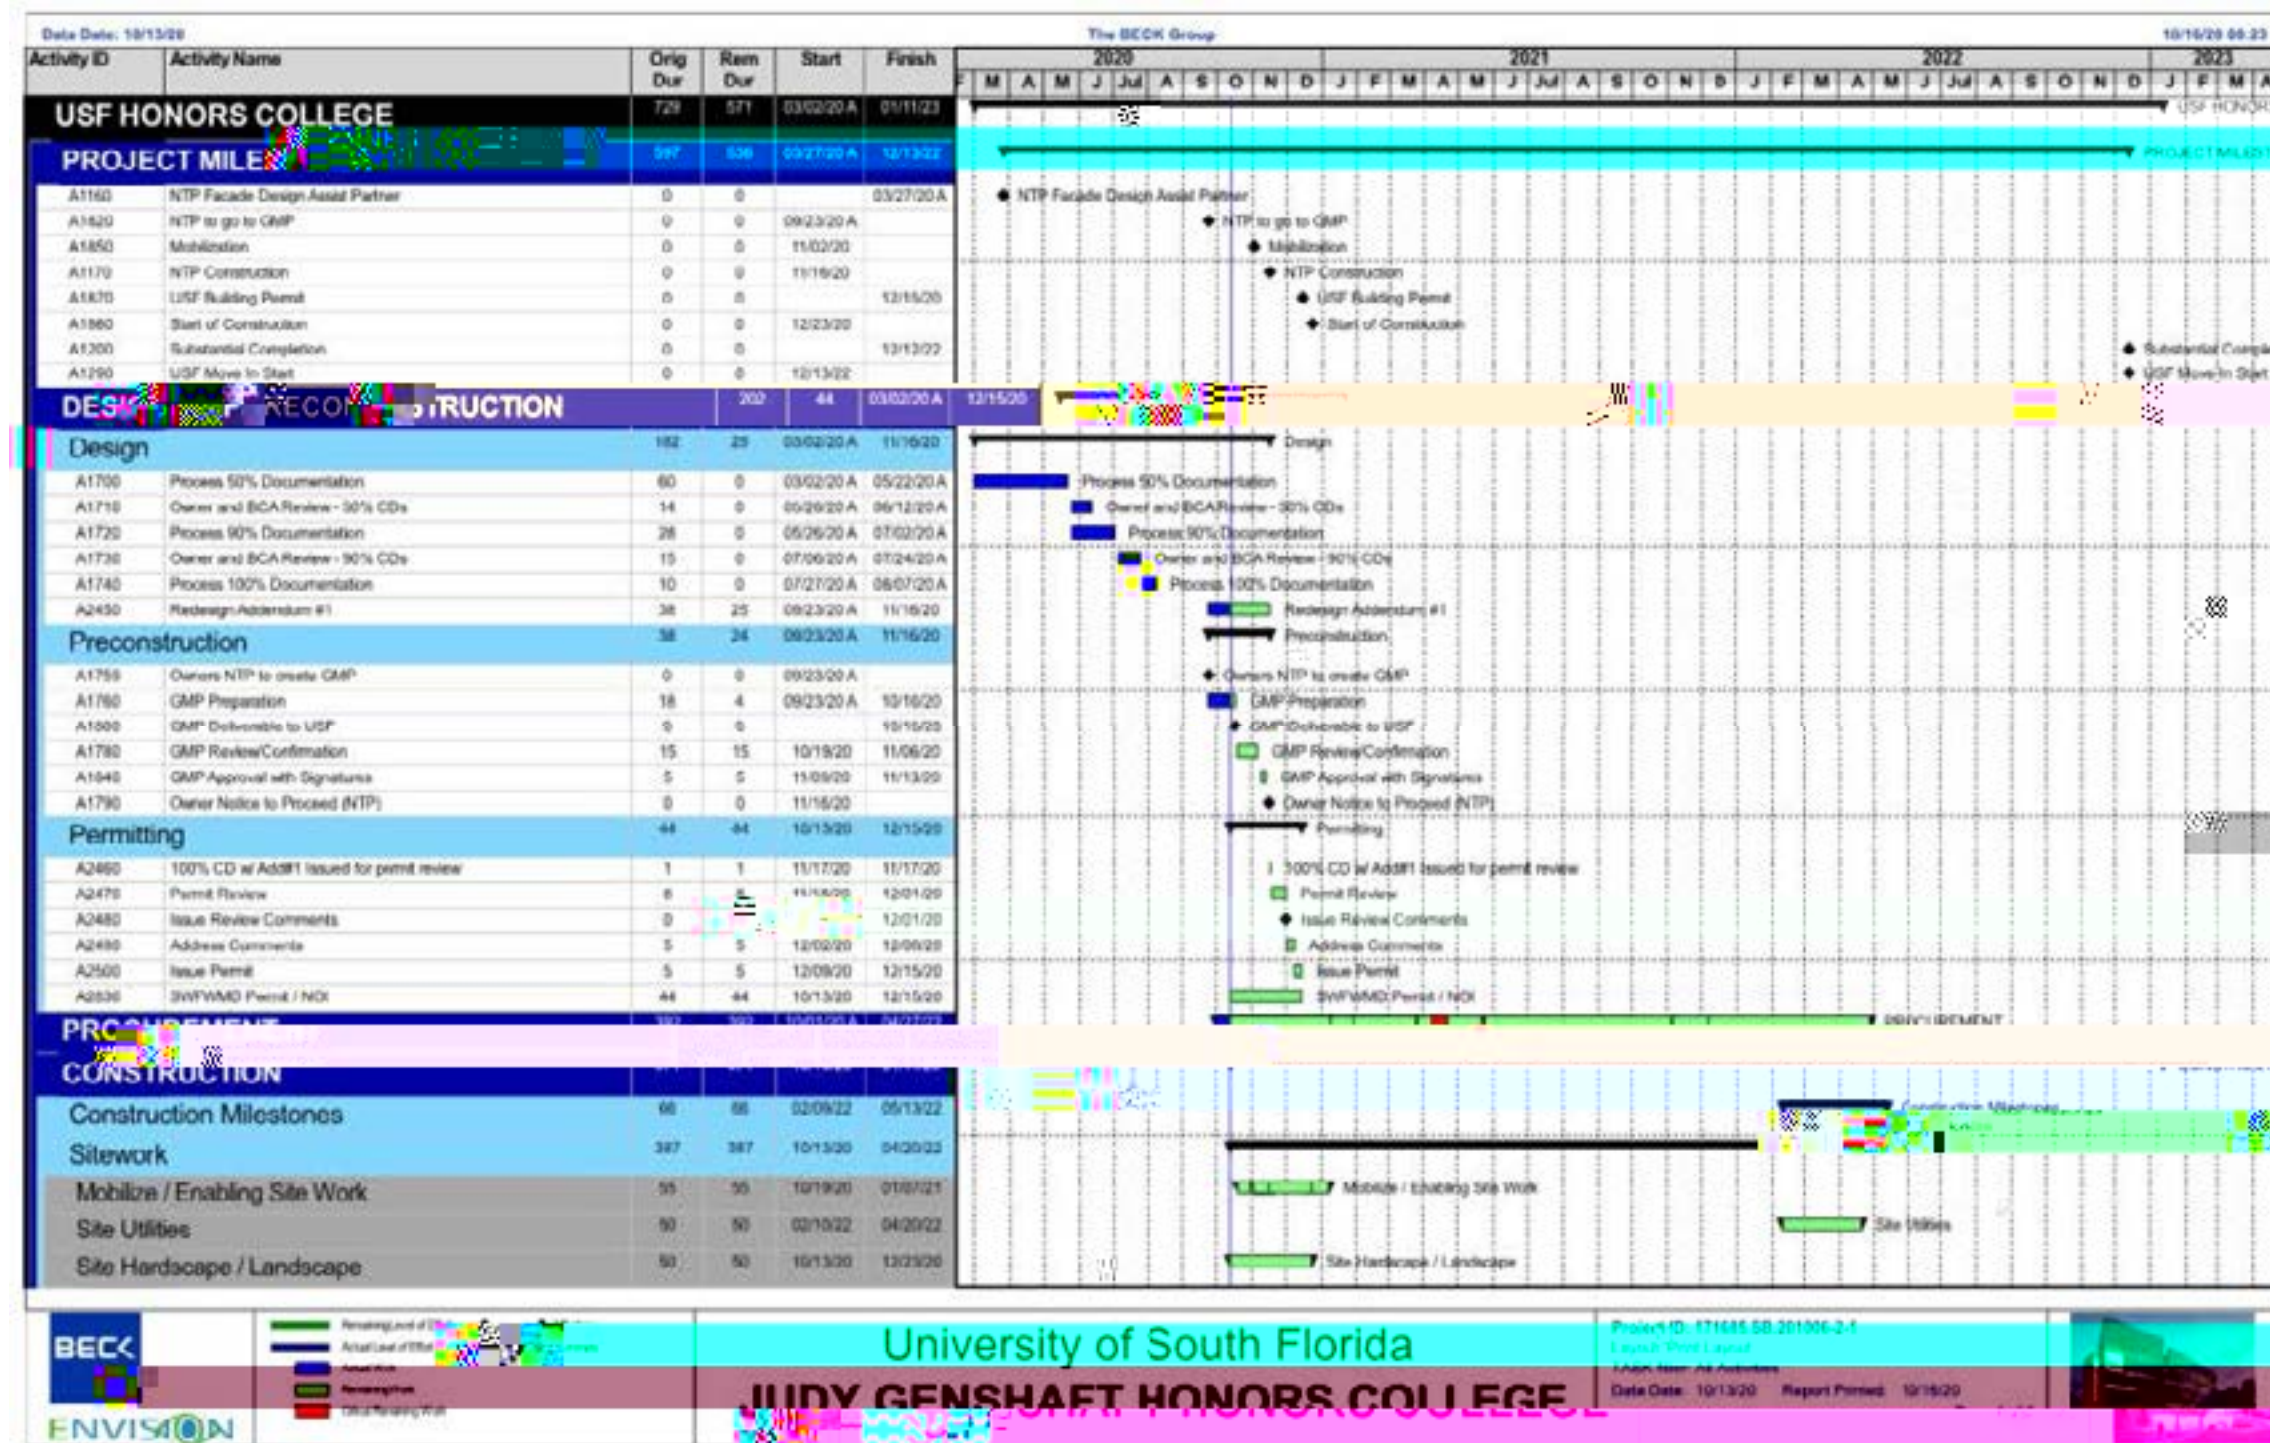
Data Date: 10/13/20 | The BECK Group | 10/16/20 08:23

| Activity ID | Activity Name | Orig Dur | Rem Dur | Start | Finish |
|---|---|---|---|---|---|
| | USF HONORS COLLEGE | 729 | 571 | 03/02/20 A | 01/11/23 |
| | PROJECT MILE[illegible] | 597 | 536 | 03/27/20 A | 12/13/22 |
| A1160 | NTP Facade Design Assist Partner | 0 | 0 | | 03/27/20 A |
| A1620 | NTP to go to GMP | 0 | 0 | 09/23/20 A | |
| A1850 | Mobilization | 0 | 0 | 11/02/20 | |
| A1170 | NTP Construction | 0 | 0 | 11/16/20 | |
| A1870 | USF Building Permit | 0 | 0 | | 12/15/20 |
| A1860 | Start of Construction | 0 | 0 | 12/23/20 | |
| A1200 | Substantial Completion | 0 | 0 | | 12/13/22 |
| A1290 | USF Move In Start | 0 | 0 | 12/13/22 | |
| | DES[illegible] PRECON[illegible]TRUCTION | 202 | 44 | 03/02/20 A | 12/15/20 |
| | Design | 182 | 25 | 03/02/20 A | 11/16/20 |
| A1700 | Process 50% Documentation | 60 | 0 | 03/02/20 A | 05/22/20 A |
| A1710 | Owner and BCA Review - 50% CDs | 14 | 0 | 05/26/20 A | 06/12/20 A |
| A1720 | Process 90% Documentation | 28 | 0 | 05/26/20 A | 07/02/20 A |
| A1730 | Owner and BCA Review - 90% CDs | 15 | 0 | 07/06/20 A | 07/24/20 A |
| A1740 | Process 100% Documentation | 10 | 0 | 07/27/20 A | 08/07/20 A |
| A2450 | Redesign Addendum #1 | 38 | 25 | 09/23/20 A | 11/16/20 |
| | Preconstruction | 38 | 24 | 09/23/20 A | 11/16/20 |
| A1750 | Owners NTP to create GMP | 0 | 0 | 09/23/20 A | |
| A1760 | GMP Preparation | 18 | 4 | 09/23/20 A | 10/16/20 |
| A1800 | GMP Deliverable to USF | 0 | 0 | | 10/16/20 |
| A1780 | GMP Review/Confirmation | 15 | 15 | 10/19/20 | 11/06/20 |
| A1840 | GMP Approval with Signatures | 5 | 5 | 11/09/20 | 11/13/20 |
| A1790 | Owner Notice to Proceed (NTP) | 0 | 0 | 11/16/20 | |
| | Permitting | 44 | 44 | 10/13/20 | 12/15/20 |
| A2460 | 100% CD w/ Add#1 Issued for permit review | 1 | 1 | 11/17/20 | 11/17/20 |
| A2470 | Permit Review | 8 | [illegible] | 11/18/20 | 12/01/20 |
| A2480 | Issue Review Comments | 0 | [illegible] | | 12/01/20 |
| A2490 | Address Comments | 5 | 5 | 12/02/20 | 12/08/20 |
| A2500 | Issue Permit | 5 | 5 | 12/09/20 | 12/15/20 |
| A2030 | SWFWMD Permit / NOI | 44 | 44 | 10/13/20 | 12/15/20 |
| | PRO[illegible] | 392 | 392 | 10/01/20 A | 04/27/22 |
| | CONSTRUCTION | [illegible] | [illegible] | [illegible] | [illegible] |
| | Construction Milestones | 66 | 66 | 02/09/22 | 05/13/22 |
| | Sitework | 387 | 387 | 10/13/20 | 04/20/22 |
| | Mobilize / Enabling Site Work | 55 | 55 | 10/19/20 | 01/07/21 |
| | Site Utilities | 50 | 50 | 02/10/22 | 04/20/22 |
| | Site Hardscape / Landscape | 50 | 50 | 10/13/20 | 12/23/20 |

2020 2021 2022 2023
F M A M J Jul A S O N D J F M A M J Jul A S O N D J F M A M J Jul A S O N D J F M A

USF HONORS
PROJECT MILESTONES
NTP Facade Design Assist Partner
NTP to go to GMP
Mobilization
NTP Construction
USF Building Permit
Start of Construction
Substantial Comple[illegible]
USF Move In Start
Design
Process 50% Documentation
Owner and BCA Review - 50% CDs
Process 90% Documentation
Owner and BCA Review - 90% CDs
Process 100% Documentation
Redesign Addendum #1
Preconstruction
Owners NTP to create GMP
GMP Preparation
GMP Deliverable to USF
GMP Review/Confirmation
GMP Approval with Signatures
Owner Notice to Proceed (NTP)
Permitting
100% CD w/ Add#1 Issued for permit review
Permit Review
Issue Review Comments
Address Comments
Issue Permit
SWFWMD Permit / NOI
PROCUREMENT
Construction Milestones
Mobilize / Enabling Site Work
Site Utilities
Site Hardscape / Landscape

BECK
ENVISION
Remaining Level of Effort
Actual Level of Effort
Actual Work
Remaining Work
Critical Remaining Work
University of South Florida
JUDY GENSHAFT HONORS COLLEGE
Project ID: 171685.SB.201006-2-1
Layout: Print Layout
Filter: All Activities
Data Date: 10/13/20 Report Printed: 10/16/20